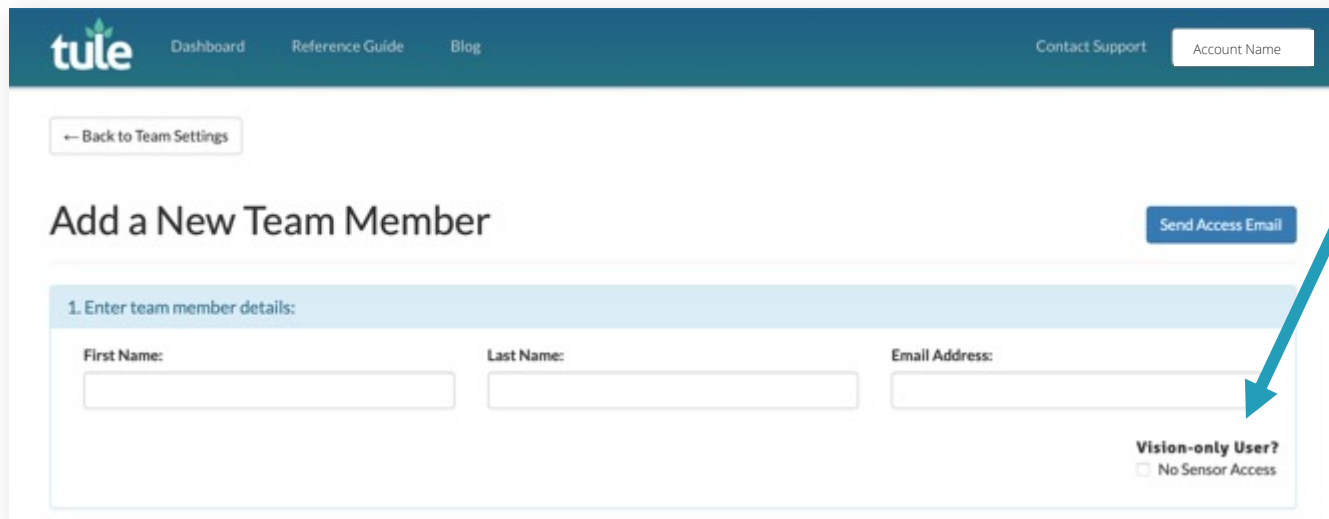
tule Dashboard Reference Guide Blog Contact Support Account Name

← Back to Team Settings

Add a New Team Member

Send Access Email

1. Enter team member details:

First Name:

Last Name:

Email Address:

Vision-only User?

No Sensor Access